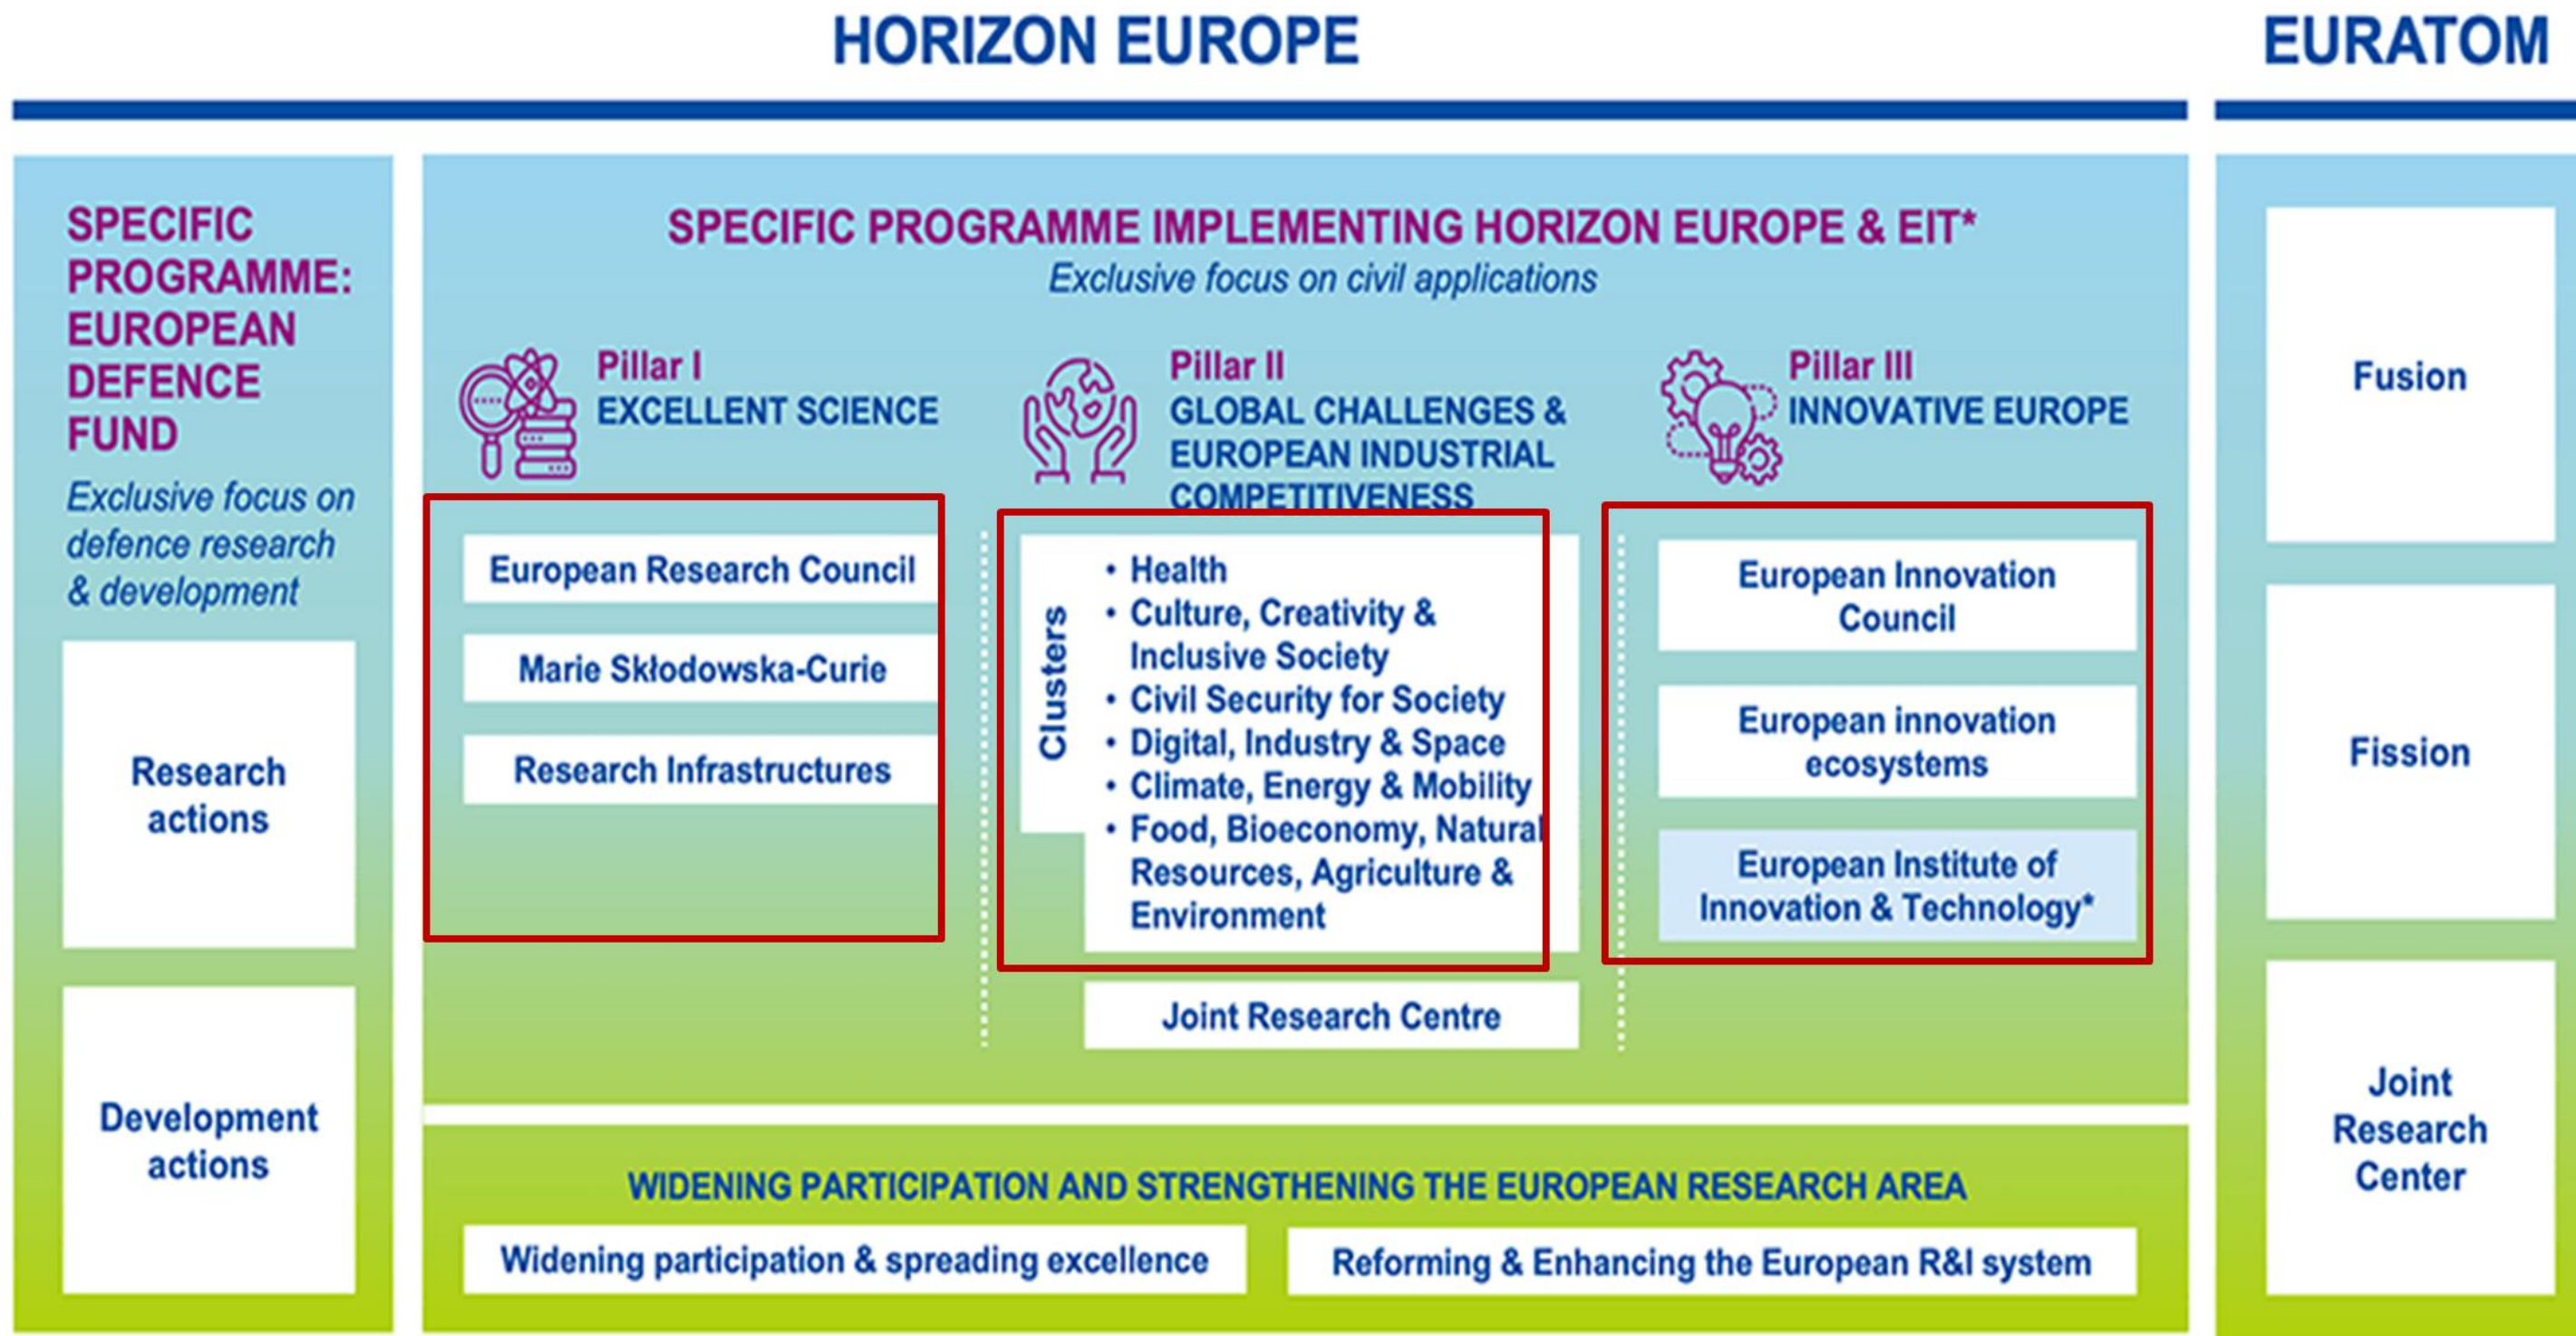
HORIZON EUROPE

EURATOM

SPECIFIC PROGRAMME: EUROPEAN DEFENCE FUND

Exclusive focus on defence research & development

Research actions

Development actions

SPECIFIC PROGRAMME IMPLEMENTING HORIZON EUROPE & EIT*

Exclusive focus on civil applications

Pillar I
EXCELLENT SCIENCE

European Research Council

Marie Skłodowska-Curie

Research Infrastructures

Pillar II
GLOBAL CHALLENGES & EUROPEAN INDUSTRIAL COMPETITIVENESS

Clusters

• Health
• Culture, Creativity & Inclusive Society
• Civil Security for Society
• Digital, Industry & Space
• Climate, Energy & Mobility
• Food, Bioeconomy, Natural Resources, Agriculture & Environment

Joint Research Centre

Pillar III
INNOVATIVE EUROPE

European Innovation Council

European innovation ecosystems

European Institute of Innovation & Technology*

WIDENING PARTICIPATION AND STRENGTHENING THE EUROPEAN RESEARCH AREA

Widening participation & spreading excellence

Reforming & Enhancing the European R&I system

Fusion

Fission

Joint Research Center